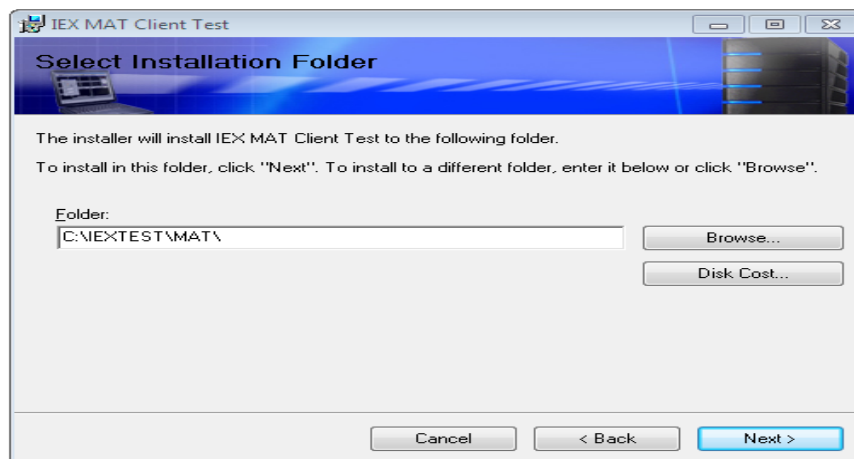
IEX MAT Client Test

Select Installation Folder

The installer will install IEX MAT Client Test to the following folder.

To install in this folder, click "Next". To install to a different folder, enter it below or click "Browse".

Folder:
C:\IEXTEST\MAT\

Browse...

Disk Cost...

Cancel

< Back

Next >